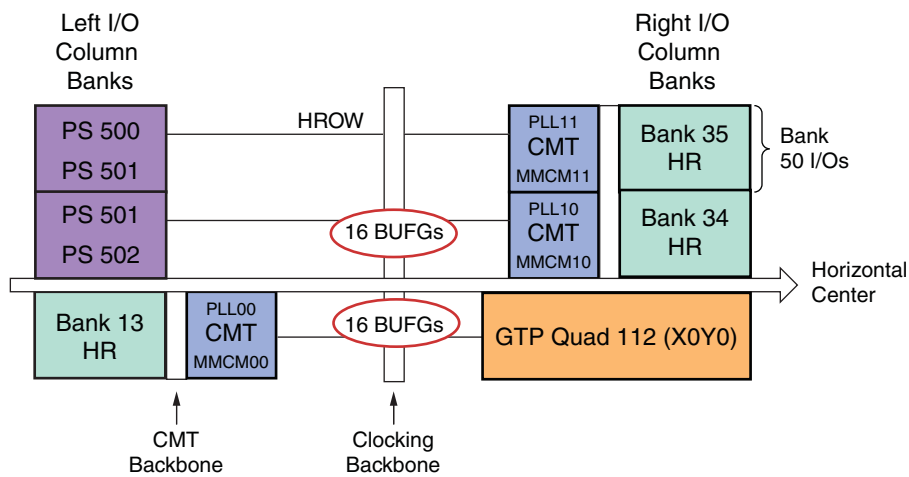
Left I/O Column Banks

Right I/O Column Banks

PS 500
PS 501

HROW

PLL11
CMT
MMCM11

Bank 35
HR

Bank
50 I/Os

PS 501
PS 502

16 BUFGs

PLL10
CMT
MMCM10

Bank 34
HR

Horizontal Center

Bank 13
HR

PLL00
CMT
MMCM00

16 BUFGs

GTP Quad 112 (X0Y0)

CMT Backbone

Clocking Backbone